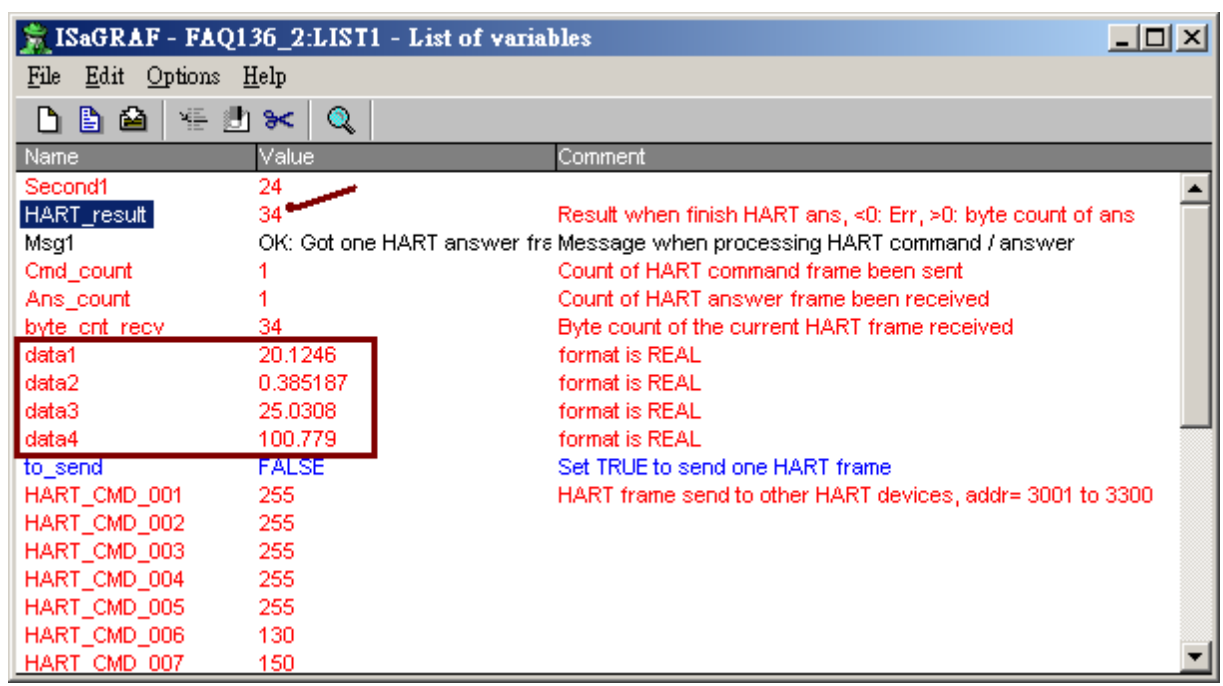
ISaGRAF - FAQ136_2:LIST1 - List of variables

File Edit Options Help

| Name | Value | Comment |
|---|---|---|
| Second1 | 24 | |
| HART_result | 34 | Result when finish HART ans, <0: Err, >0: byte count of ans |
| Msg1 | OK: Got one HART answer fra | Message when processing HART command / answer |
| Cmd_count | 1 | Count of HART command frame been sent |
| Ans_count | 1 | Count of HART answer frame been received |
| byte_cnt_recv | 34 | Byte count of the current HART frame received |
| data1 | 20.1246 | format is REAL |
| data2 | 0.385187 | format is REAL |
| data3 | 25.0308 | format is REAL |
| data4 | 100.779 | format is REAL |
| to_send | FALSE | Set TRUE to send one HART frame |
| HART_CMD_001 | 255 | HART frame send to other HART devices, addr= 3001 to 3300 |
| HART_CMD_002 | 255 | |
| HART_CMD_003 | 255 | |
| HART_CMD_004 | 255 | |
| HART_CMD_005 | 255 | |
| HART_CMD_006 | 130 | |
| HART_CMD_007 | 150 | |